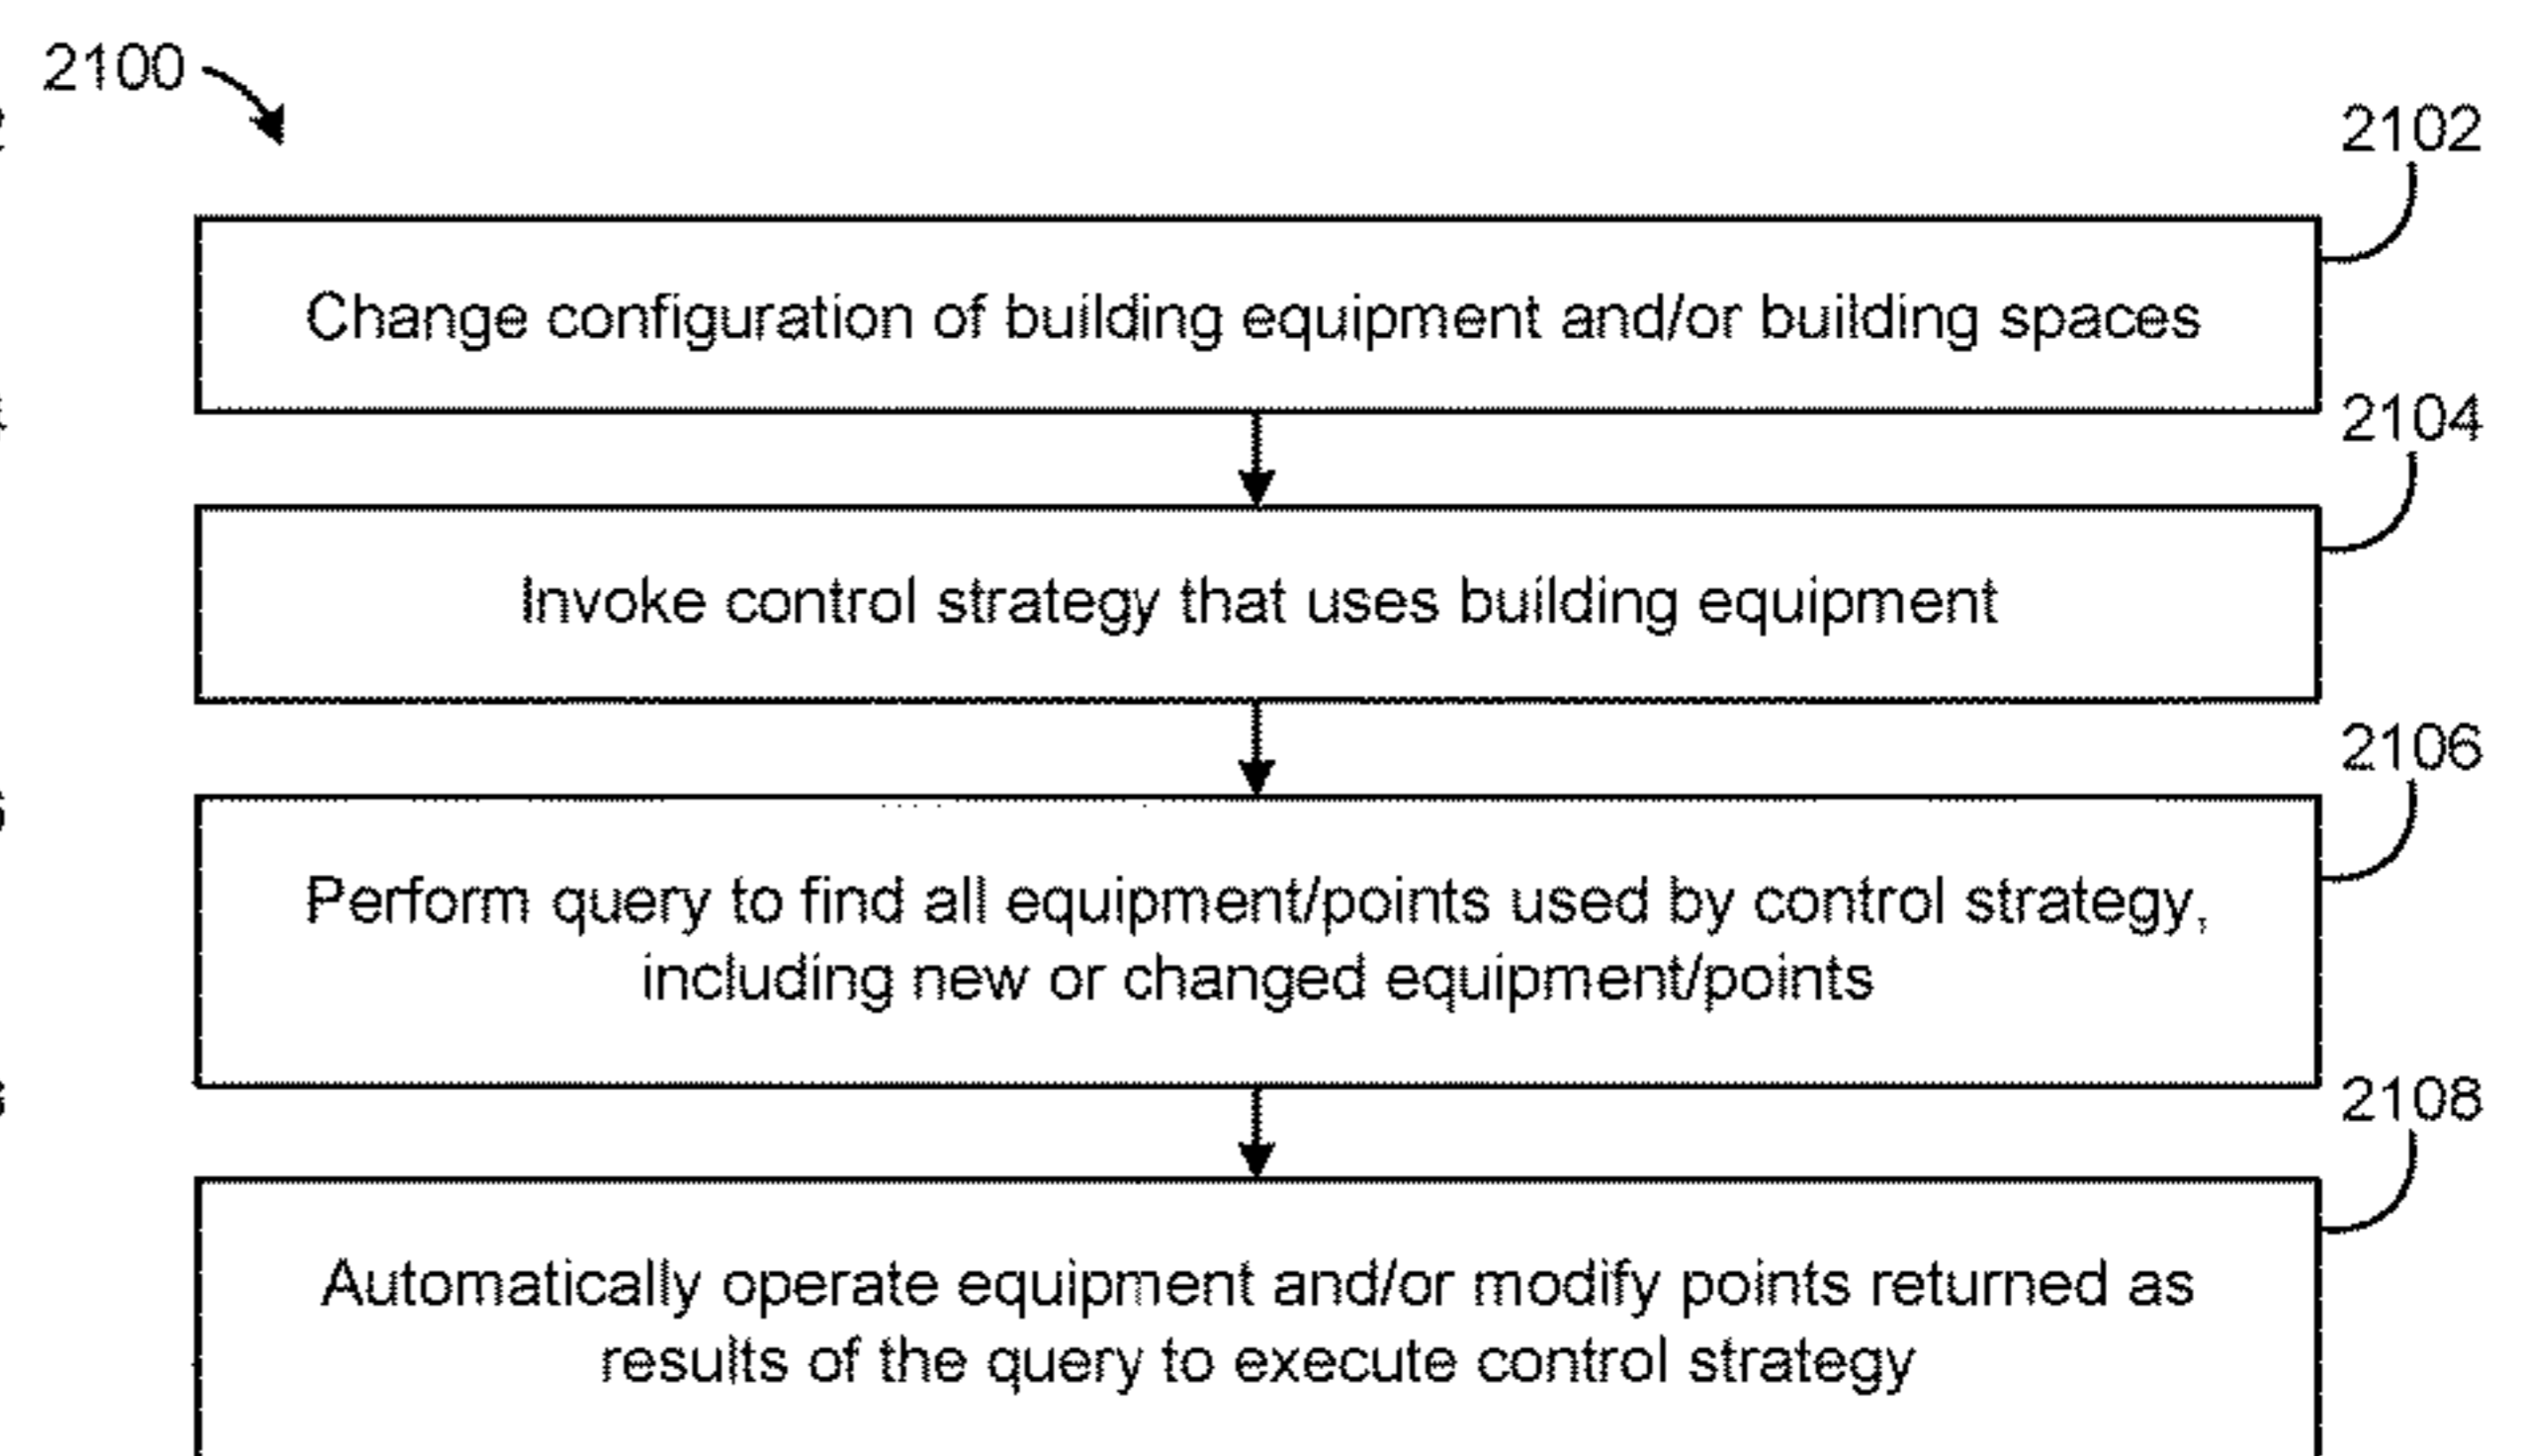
2100

2102

Change configuration of building equipment and/or building spaces

2104

Invoke control strategy that uses building equipment

2106

Perform query to find all equipment/points used by control strategy, including new or changed equipment/points

2108

Automatically operate equipment and/or modify points returned as results of the query to execute control strategy